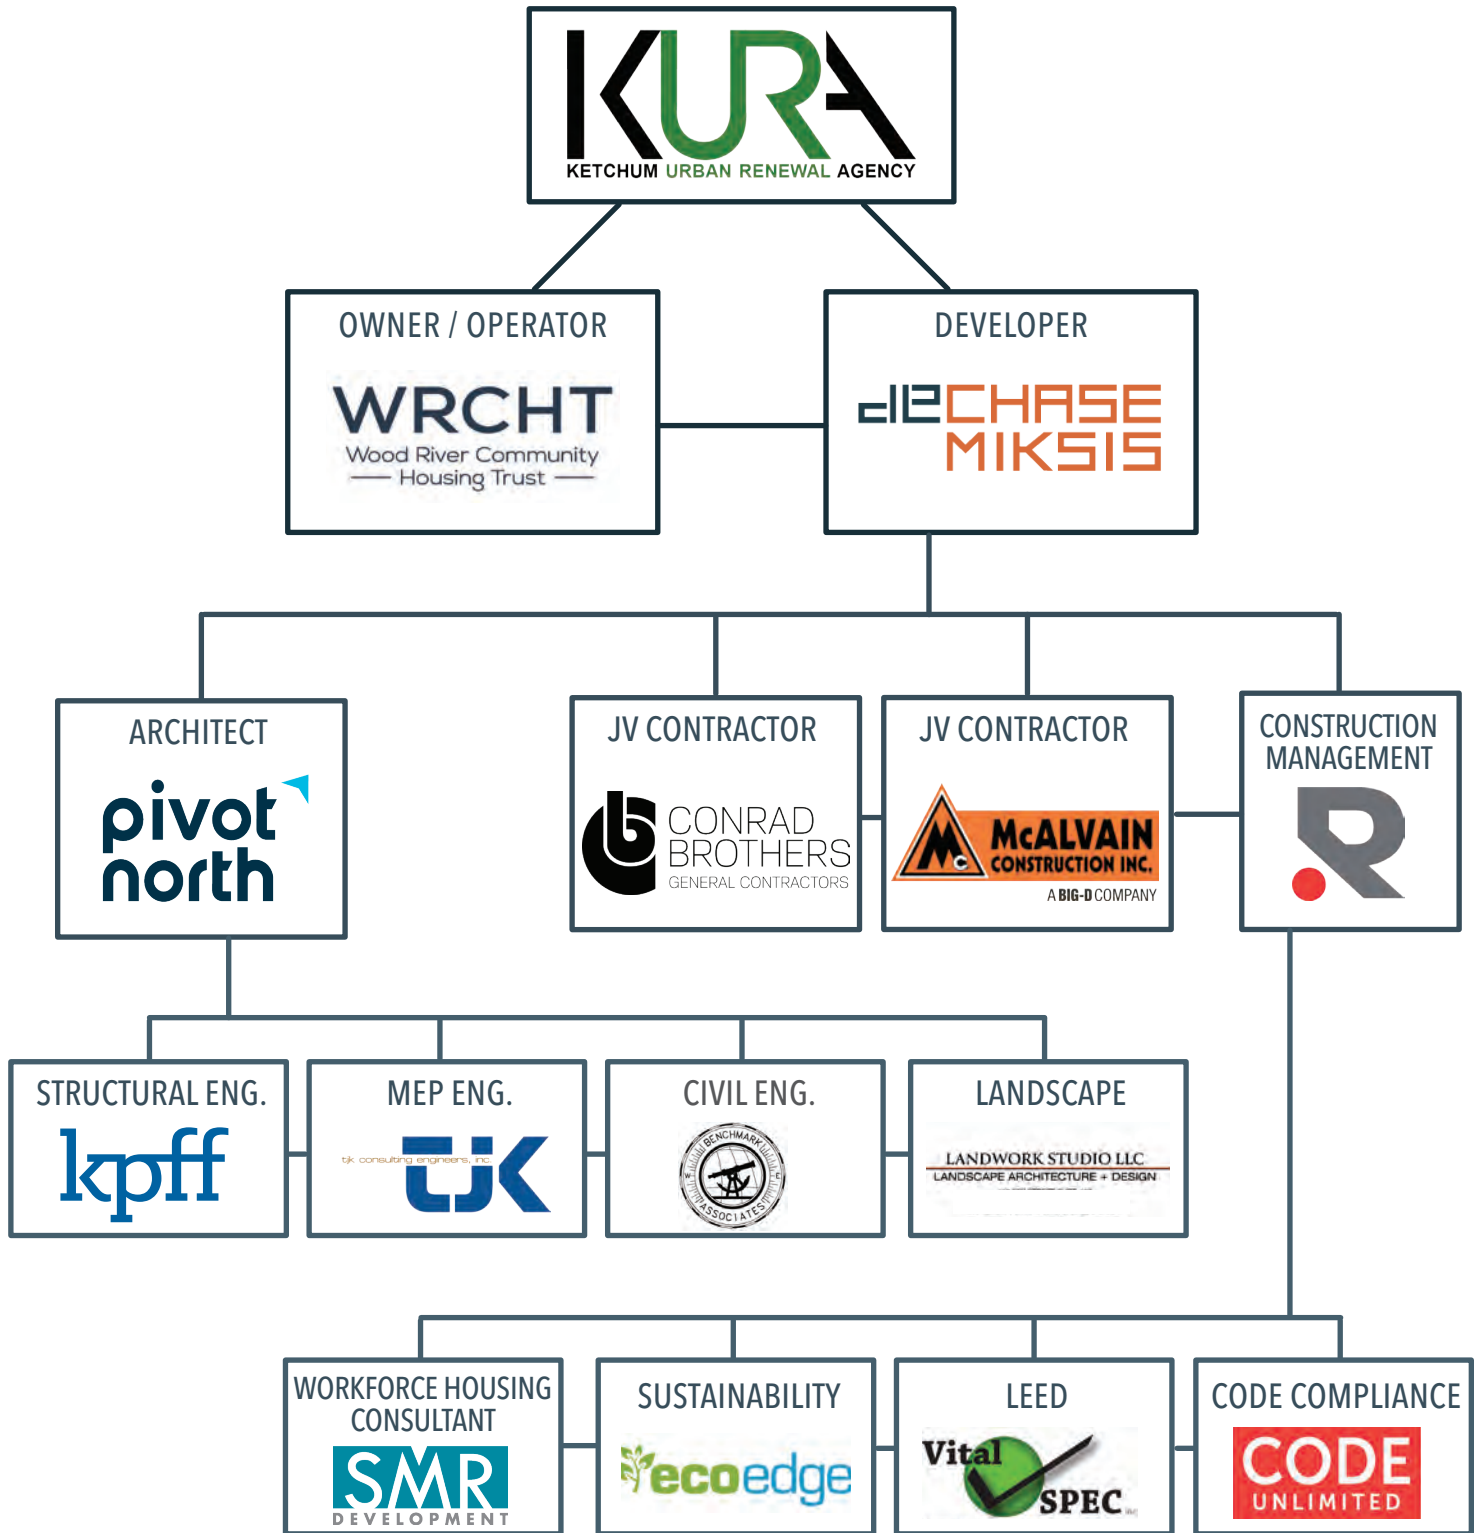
KURA
KETCHUM URBAN RENEWAL AGENCY

OWNER / OPERATOR
WRCHT
Wood River Community Housing Trust

DEVELOPER
CHASE MIKSIS

ARCHITECT
pivot north

JV CONTRACTOR
CONRAD BROTHERS
GENERAL CONTRACTORS

JV CONTRACTOR
McALVAIN CONSTRUCTION INC.
A BIG-D COMPANY

CONSTRUCTION MANAGEMENT

STRUCTURAL ENG.
kpff

MEP ENG.
tjk consulting engineers, inc
TJK

CIVIL ENG.
BENCHMARK ASSOCIATES

LANDSCAPE
LANDWORK STUDIO LLC
LANDSCAPE ARCHITECTURE + DESIGN

WORKFORCE HOUSING CONSULTANT
SMR
DEVELOPMENT

SUSTAINABILITY
ecoedge

LEED
Vital SPEC

CODE COMPLIANCE
CODE
UNLIMITED